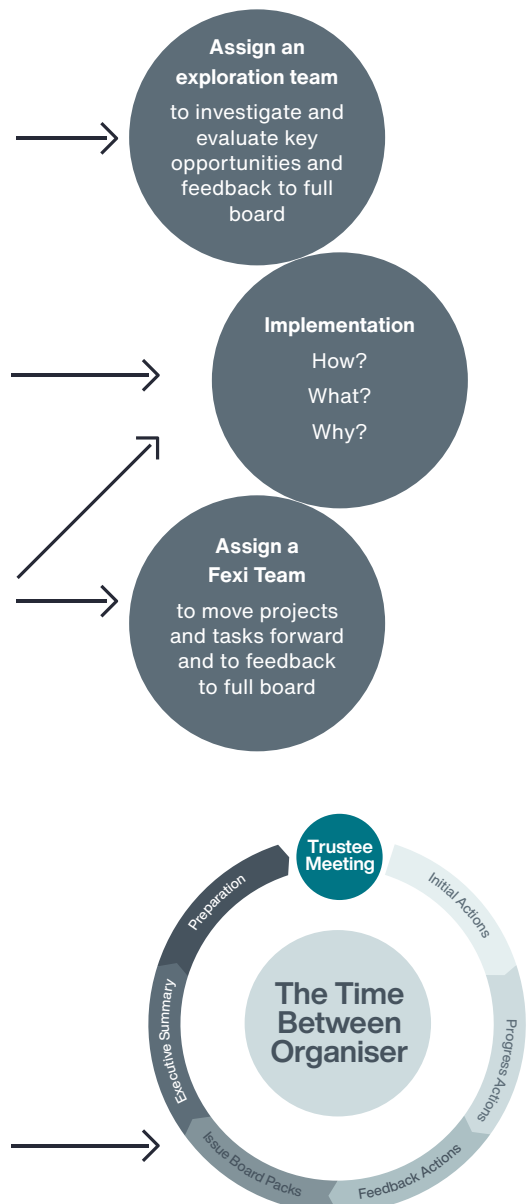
Assign an exploration team
to investigate and evaluate key opportunities and feedback to full board

Implementation
How?
What?
Why?

Assign a Fexi Team
to move projects and tasks forward and to feedback to full board

Trustee Meeting
Initial Actions
Progress Actions
Feedback Actions
Issue Board Packs
Executive Summary
Preparation

The Time Between Organiser